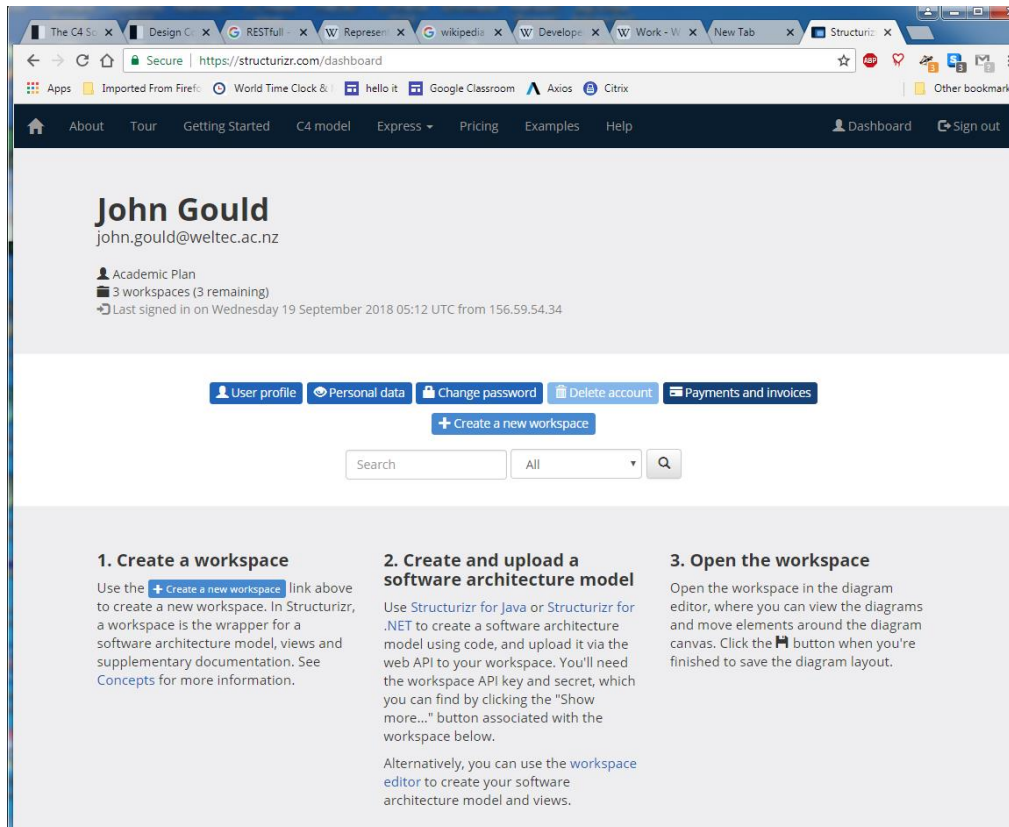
The C4 Sc × | Design Co × | RESTfull × | Represen × | wikipedia × | Develope × | Work - W × | New Tab × | Structuriz ×

Secure | https://structurizr.com/dashboard

Apps | Imported From Firefo | World Time Clock & | hello it | Google Classroom | Axios | Citrix | Other bookmark

About Tour Getting Started C4 model Express Pricing Examples Help Dashboard Sign out

John Gould
john.gould@weltec.ac.nz

Academic Plan
3 workspaces (3 remaining)
Last signed in on Wednesday 19 September 2018 05:12 UTC from 156.59.54.34

User profile | Personal data | Change password | Delete account | Payments and invoices
+ Create a new workspace
Search | All

1. Create a workspace
Use the + Create a new workspace link above to create a new workspace. In Structurizr, a workspace is the wrapper for a software architecture model, views and supplementary documentation. See Concepts for more information.

2. Create and upload a software architecture model
Use Structurizr for Java or Structurizr for .NET to create a software architecture model using code, and upload it via the web API to your workspace. You'll need the workspace API key and secret, which you can find by clicking the "Show more..." button associated with the workspace below.

Alternatively, you can use the workspace editor to create your software architecture model and views.

3. Open the workspace
Open the workspace in the diagram editor, where you can view the diagrams and move elements around the diagram canvas. Click the button when you're finished to save the diagram layout.